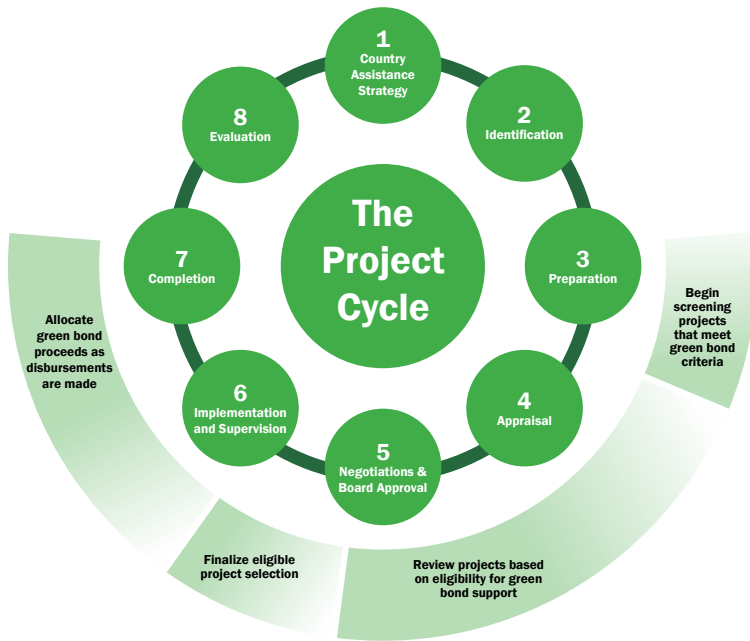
The Project Cycle

1
Country Assistance Strategy

2
Identification

3
Preparation

4
Appraisal

5
Negotiations & Board Approval

6
Implementation and Supervision

7
Completion

8
Evaluation

Begin screening projects that meet green bond criteria

Review projects based on eligibility for green bond support

Finalize eligible project selection

Allocate green bond proceeds as disbursements are made